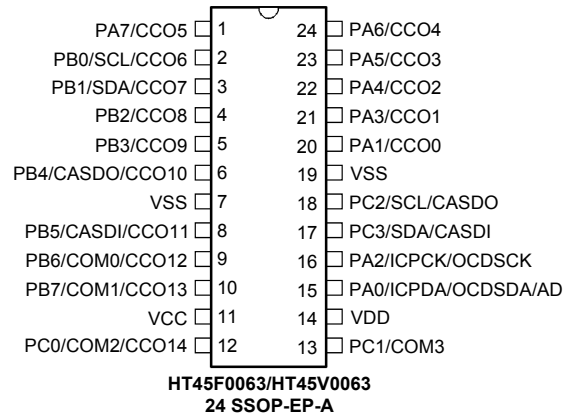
PA7/CCO5 1
PB0/SCL/CCO6 2
PB1/SDA/CCO7 3
PB2/CCO8 4
PB3/CCO9 5
PB4/CASDO/CCO10 6
VSS 7
PB5/CASDI/CCO11 8
PB6/COM0/CCO12 9
PB7/COM1/CCO13 10
VCC 11
PC0/COM2/CCO14 12

24 PA6/CCO4
23 PA5/CCO3
22 PA4/CCO2
21 PA3/CCO1
20 PA1/CCO0
19 VSS
18 PC2/SCL/CASDO
17 PC3/SDA/CASDI
16 PA2/ICPCK/OCDSCK
15 PA0/ICPDA/OCDSDA/AD
14 VDD
13 PC1/COM3

HT45F0063/HT45V0063
24 SSOP-EP-A